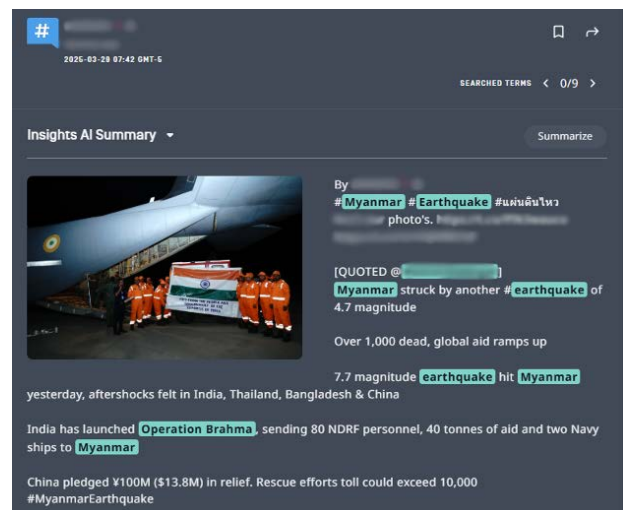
#

2025-03-28 07:42 GMT-5

SEARCHED TERMS < 0/9 >

Insights AI Summary

Summarize

By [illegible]
#Myanmar #Earthquake #แผ่นดินไหว
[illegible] photo's. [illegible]

[QUOTED @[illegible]]
Myanmar struck by another #earthquake of 4.7 magnitude

Over 1,000 dead, global aid ramps up

7.7 magnitude earthquake hit Myanmar yesterday, aftershocks felt in India, Thailand, Bangladesh & China

India has launched Operation Brahma, sending 80 NDRF personnel, 40 tonnes of aid and two Navy ships to Myanmar

China pledged ¥100M ($13.8M) in relief. Rescue efforts toll could exceed 10,000 #MyanmarEarthquake